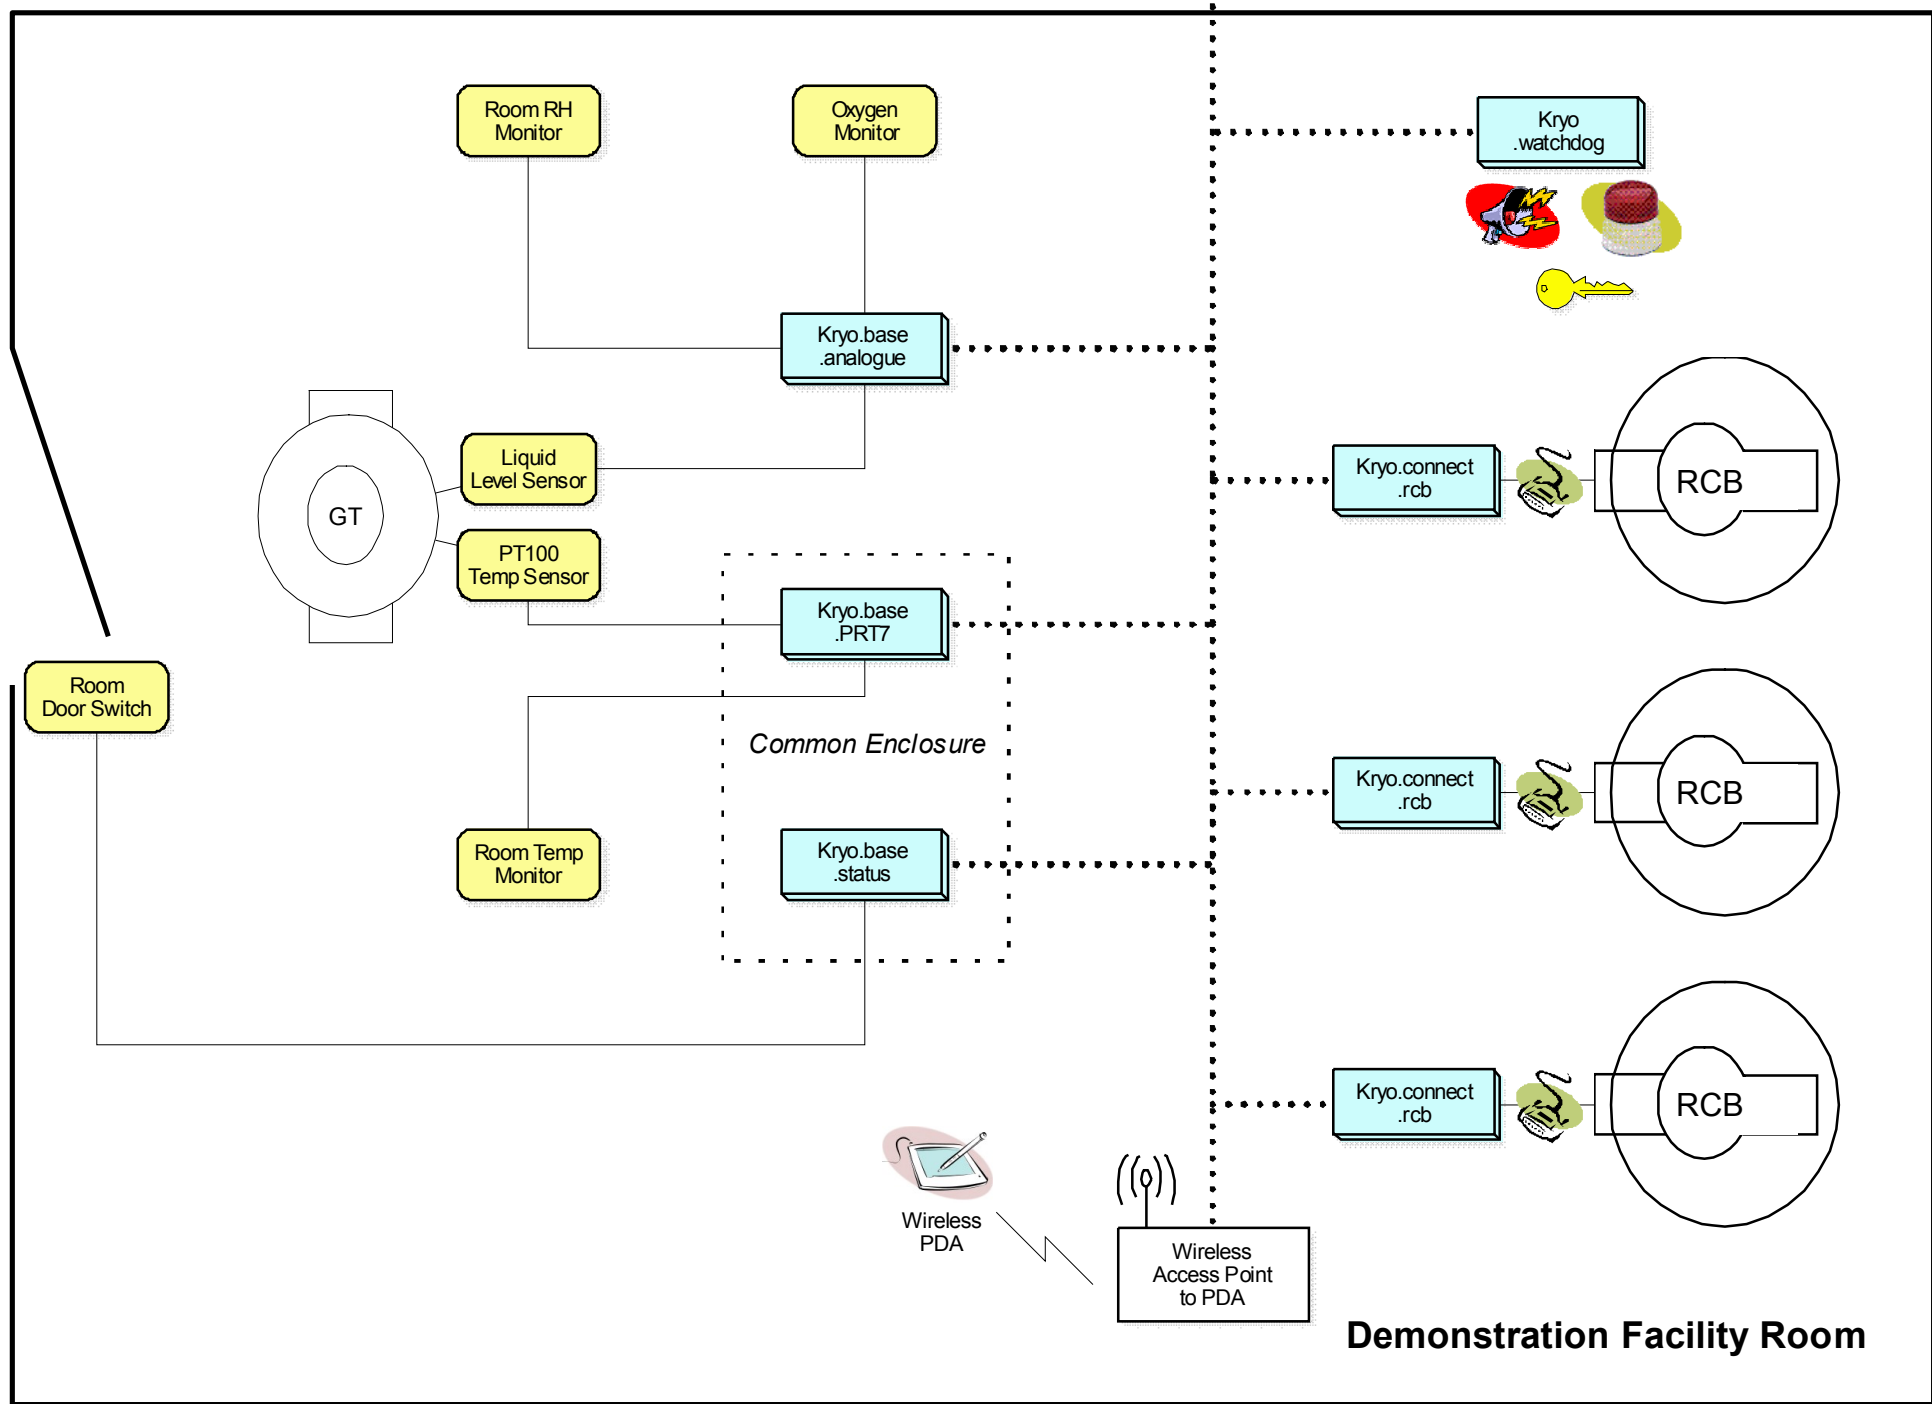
Room RH Monitor

Oxygen Monitor

Kryo .watchdog

Kryo.base .analogue

Liquid Level Sensor

GT

PT100 Temp Sensor

Kryo.connect .rcb

RCB

Kryo.base .PRT7

Room Door Switch

Common Enclosure

Kryo.connect .rcb

RCB

Room Temp Monitor

Kryo.base .status

Kryo.connect .rcb

RCB

Wireless PDA

Wireless Access Point to PDA

Demonstration Facility Room